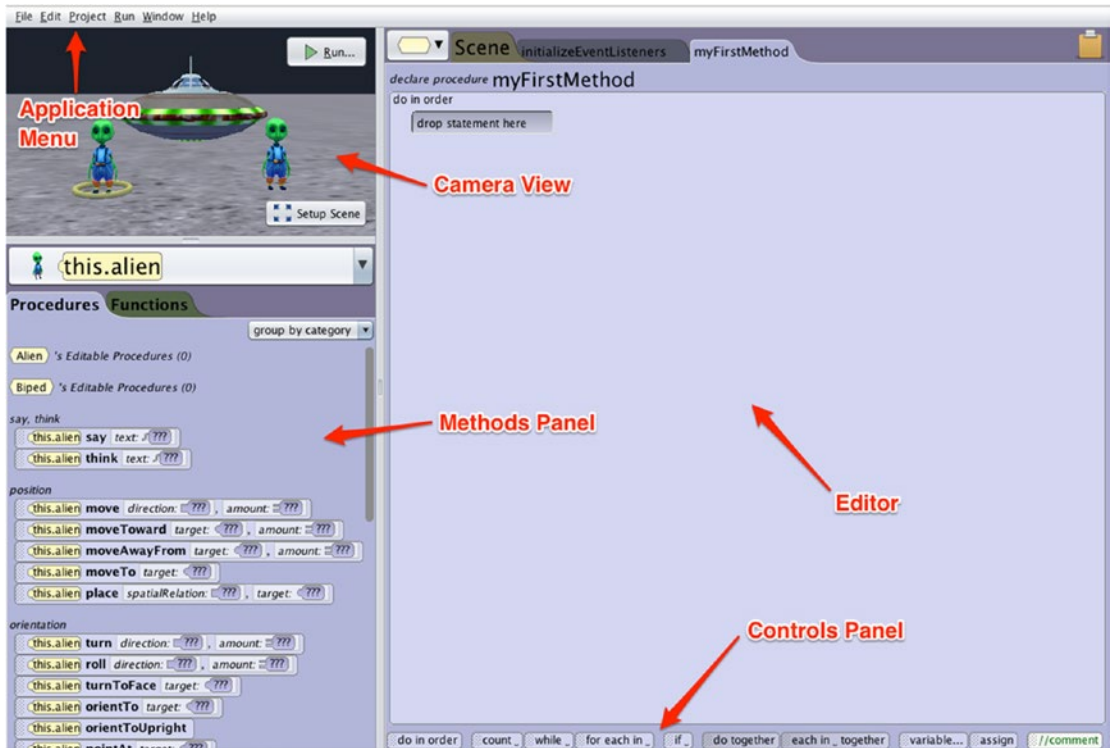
File Edit Project Run Window Help

Run...

Application Menu

Camera View

Setup Scene

this.alien

Procedures Functions

group by category

Alien 's Editable Procedures (0)

Biped 's Editable Procedures (0)

say, think

this.alien say text: ???

this.alien think text: ???

position

this.alien move direction: ??? , amount: ???

this.alien moveToward target: ??? , amount: ???

this.alien moveAwayFrom target: ??? , amount: ???

this.alien moveTo target: ???

this.alien place spatialRelation: ??? , target: ???

orientation

this.alien turn direction: ??? , amount: ???

this.alien roll direction: ??? , amount: ???

this.alien turnToFace target: ???

this.alien orientTo target: ???

this.alien orientToUpright

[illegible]

Methods Panel

Scene initializeEventListeners myFirstMethod

declare procedure myFirstMethod

do in order

drop statement here

Editor

Controls Panel

do in order count while for each in if do together each in together variable... assign //comment